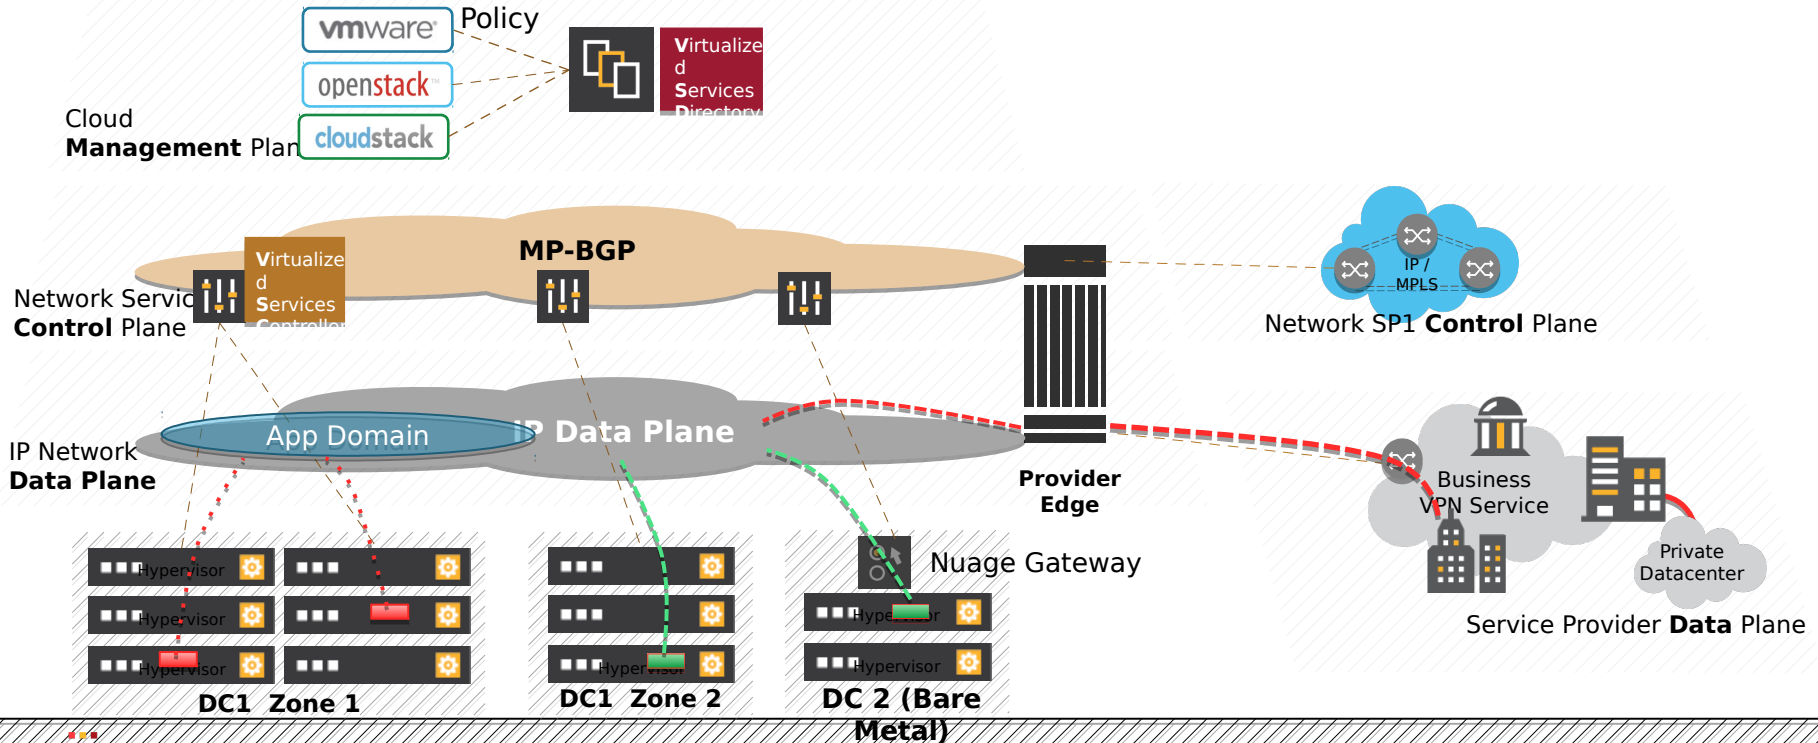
vmware

openstack

cloudstack

Policy

Virtualized Services Directory

Cloud
Management Plan

MP-BGP

Network Servic
Control Plane

Virtualized Services Controller

IP /
MPLS

Network SP1 Control Plane

IP Network
Data Plane

App Domain

IP Data Plane

Provider
Edge

Business
VPN Service

Private
Datacenter

Service Provider Data Plane

Nuage Gateway

Hypervisor

Hypervisor

Hypervisor

Hypervisor

Hypervisor

Hypervisor

DC1 Zone 1

DC1 Zone 2

DC 2 (Bare
Metal)